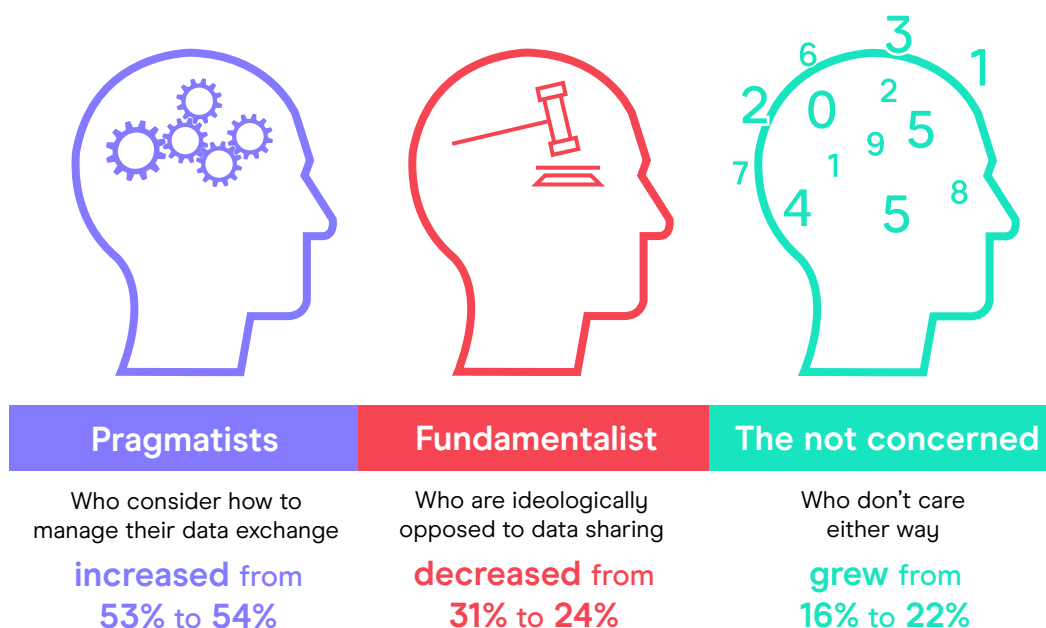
6 3 1
2 0 2 5
9
7 1
4 5 8

Pragmatists

Who consider how to manage their data exchange

increased from 53% to 54%

Fundamentalist

Who are ideologically opposed to data sharing

decreased from 31% to 24%

The not concerned

Who don't care either way

grew from 16% to 22%